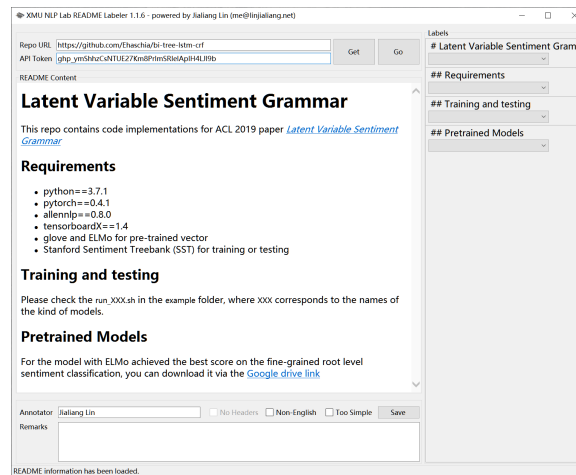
XMU NLP Lab README Labeler 1.1.6 - powered by Jialiang Lin (me@linjialiang.net)

Repo URL https://github.com/Ehaschia/bi-tree-lstm-crf
API Token ghp_ymShhzCsNTUE27Km8PrlmSRIelApIH4LJf9b
Get
Go

README Content

Latent Variable Sentiment Grammar

This repo contains code implementations for ACL 2019 paper Latent Variable Sentiment Grammar

Requirements

- python==3.7.1
- pytorch==0.4.1
- allennlp==0.8.0
- tensorboardX==1.4
- glove and ELMo for pre-trained vector
- Stanford Sentiment Treebank (SST) for training or testing

Training and testing

Please check the run_XXX.sh in the example folder, where XXX corresponds to the names of the kind of models.

Pretrained Models

For the model with ELMo achieved the best score on the fine-grained root level sentiment classification, you can download it via the Google drive link

Labels
# Latent Variable Sentiment Gram
## Requirements
## Training and testing
## Pretrained Models

Annotator Jialiang Lin
No Headers
Non-English
Too Simple
Save
Remarks

README information has been loaded.